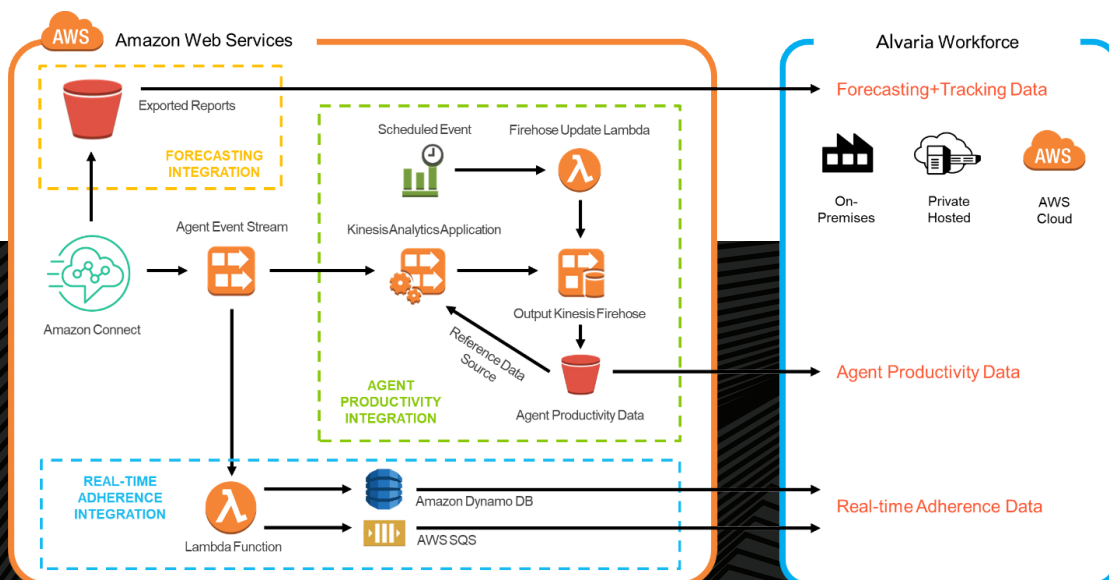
AWS Amazon Web Services

Exported Reports

FORECASTING INTEGRATION

Scheduled Event

Firehose Update Lambda

Agent Event Stream

Kinesis Analytics Application

Amazon Connect

Output Kinesis Firehose

Reference Data Source

AGENT PRODUCTIVITY INTEGRATION

Agent Productivity Data

REAL-TIME ADHERENCE INTEGRATION

Lambda Function

Amazon Dynamo DB

AWS SQS

Alvaria Workforce

Forecasting+Tracking Data

On-Premises

Private Hosted

AWS

AWS Cloud

Agent Productivity Data

Real-time Adherence Data